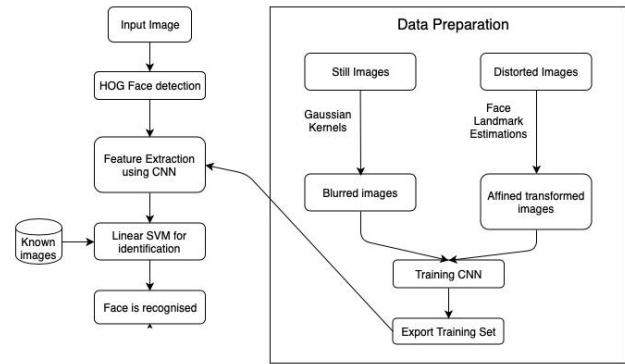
Input Image

HOG Face detection

Feature Extraction using CNN

Known images

Linear SVM for identification

Face is recognised

Data Preparation

Still Images

Distorted Images

Gaussian Kernels

Face Landmark Estimations

Blurred images

Affined transformed images

Training CNN

Export Training Set